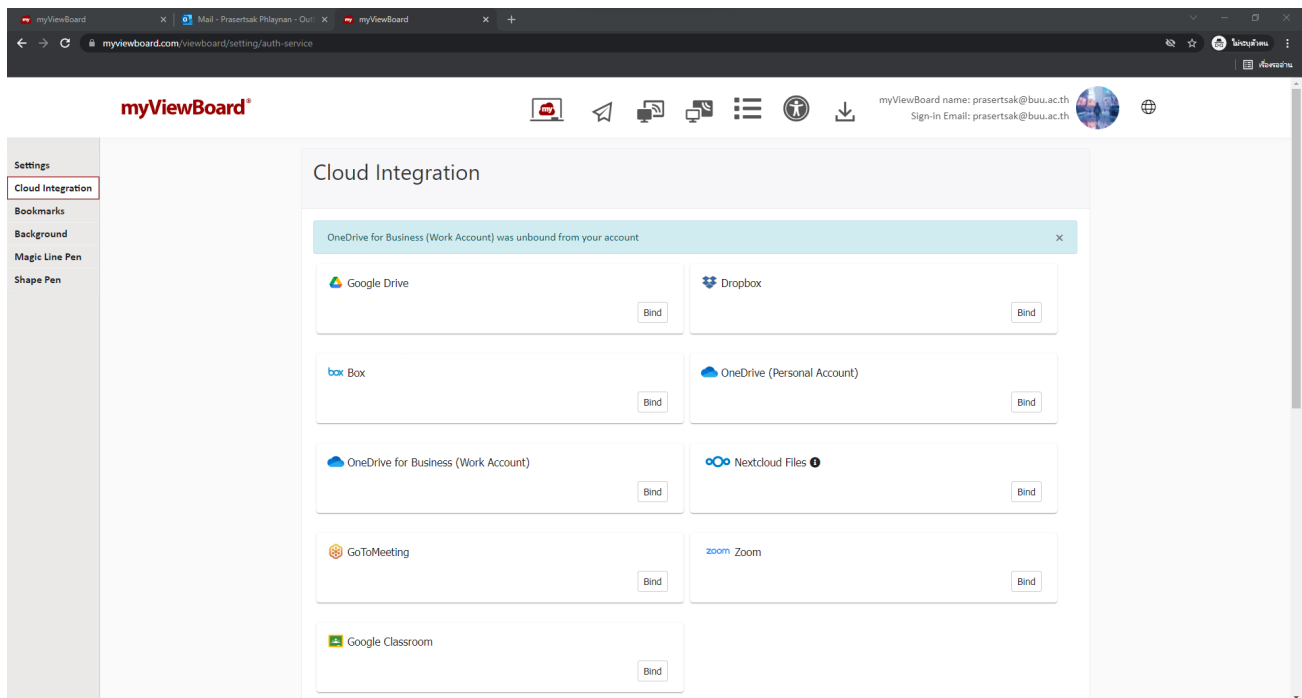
myViewBoard ×
Mail - Prasertsak Phlaynan - Outl ×
myViewBoard ×
+

myviewboard.com/viewboard/setting/auth-service

ไม่ระบุตัวตน
เรื่องรออ่าน

myViewBoard®

myViewBoard name: prasertsak@buu.ac.th
Sign-in Email: prasertsak@buu.ac.th

Settings
Cloud Integration
Bookmarks
Background
Magic Line Pen
Shape Pen

Cloud Integration

OneDrive for Business (Work Account) was unbound from your account ×

Google Drive
Bind

Dropbox
Bind

box Box
Bind

OneDrive (Personal Account)
Bind

OneDrive for Business (Work Account)
Bind

Nextcloud Files
Bind

GoToMeeting
Bind

zoom Zoom
Bind

Google Classroom
Bind